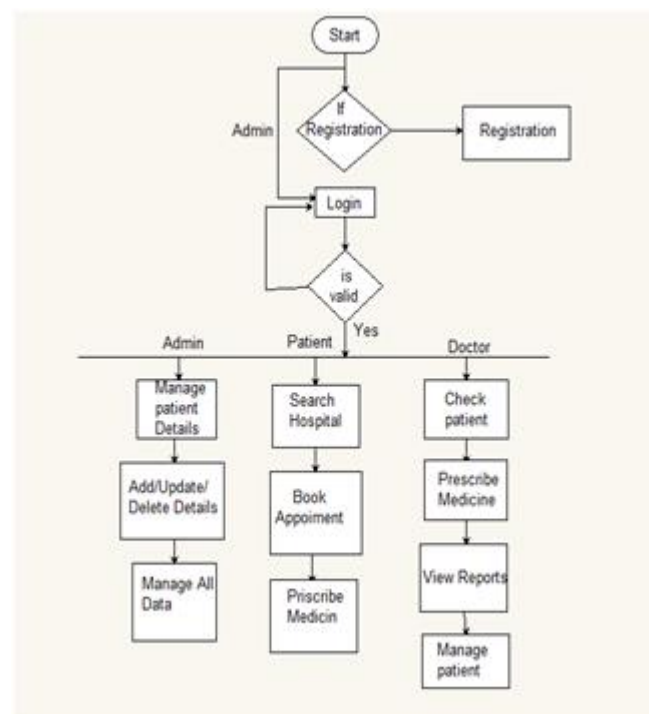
Start

Admin

If Registration

Registration

Login

is valid

Yes

Admin

Patient

Doctor

Manage patient Details

Add/Update/ Delete Details

Manage All Data

Search Hospital

Book Appoiment

Priscribe Medicin

Check patient

Prescribe Medicine

View Reports

Manage patient